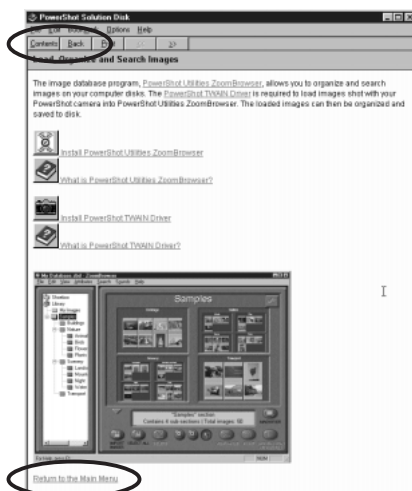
PowerShot Solution Disk

File Edit Bookmark Options Help

Contents Back Print << >>

Load, Organize and Search Images

The image database program, PowerShot Utilities ZoomBrowser, allows you to organize and search images on your computer disks. The PowerShot TWAIN Driver is required to load images shot with your PowerShot camera into PowerShot Utilities ZoomBrowser. The loaded images can then be organized and saved to disk.

Install PowerShot Utilities ZoomBrowser

What is PowerShot Utilities ZoomBrowser?

Install PowerShot TWAIN Driver

What is PowerShot TWAIN Driver?

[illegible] - ZoomBrowser

Samples

"Samples" section
Contains 4 sub-sections | Total images: 56

Return to the Main Menu